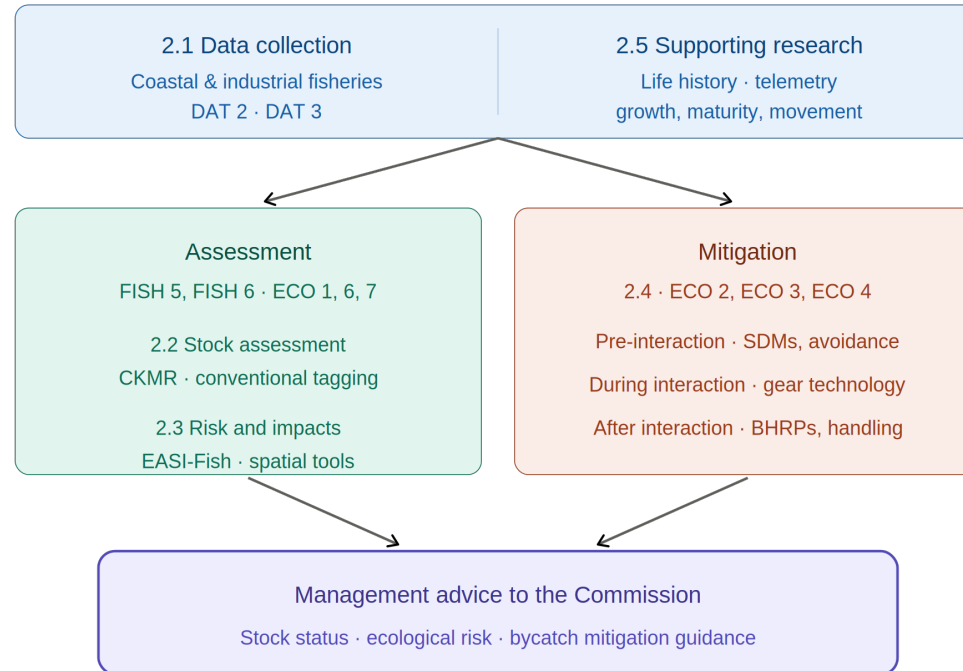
2.1 Data collection
Coastal & industrial fisheries
DAT 2 · DAT 3

2.5 Supporting research
Life history · telemetry
growth, maturity, movement

Assessment
FISH 5, FISH 6 · ECO 1, 6, 7

2.2 Stock assessment
CKMR · conventional tagging

2.3 Risk and impacts
EASI-Fish · spatial tools

Mitigation
2.4 · ECO 2, ECO 3, ECO 4

Pre-interaction · SDMs, avoidance

During interaction · gear technology

After interaction · BHRPs, handling

Management advice to the Commission
Stock status · ecological risk · bycatch mitigation guidance